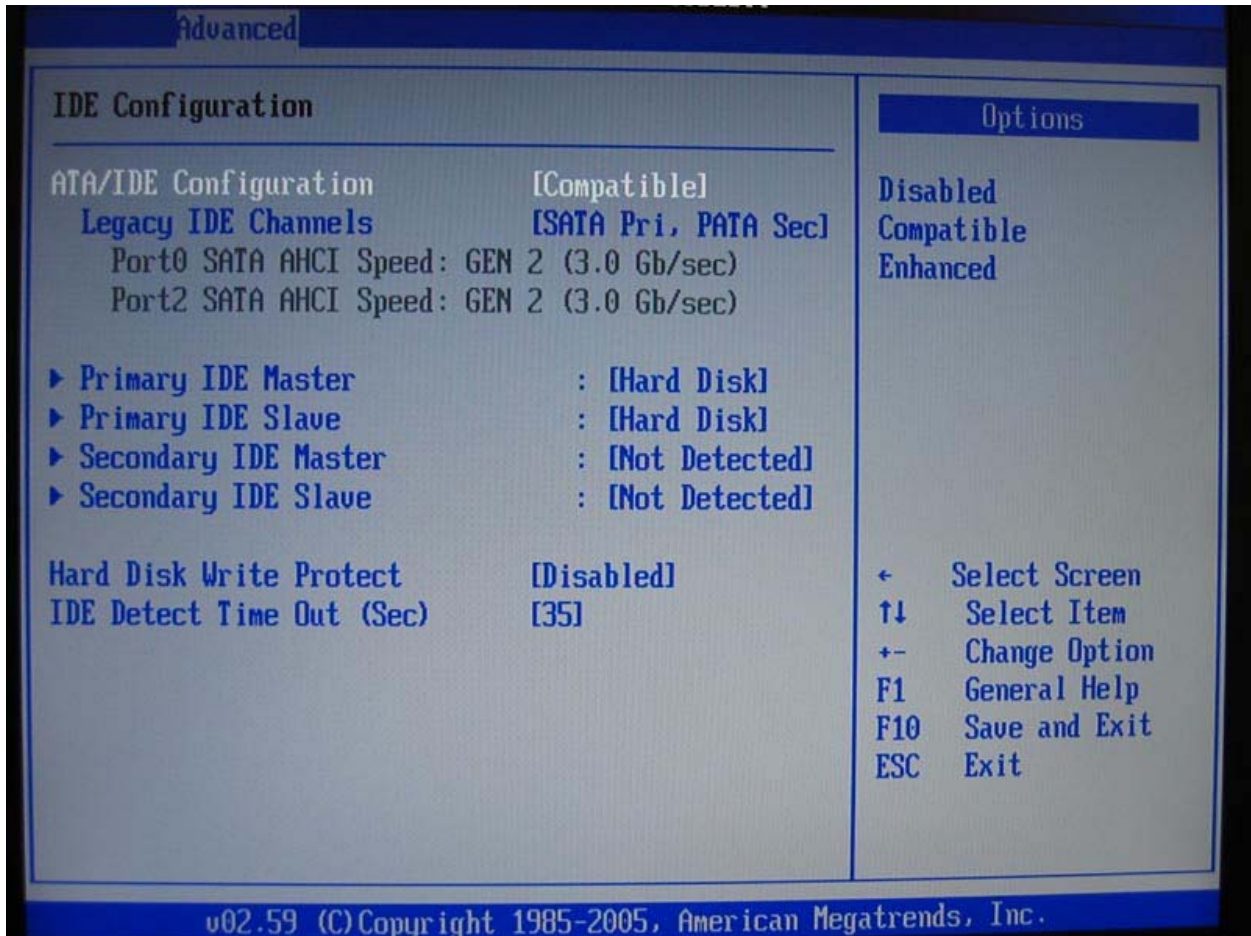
Advanced

IDE Configuration

ATA/IDE Configuration [Compatible]
Legacy IDE Channels [SATA Pri, PATA Sec]
Port0 SATA AHCI Speed: GEN 2 (3.0 Gb/sec)
Port2 SATA AHCI Speed: GEN 2 (3.0 Gb/sec)

▶ Primary IDE Master : [Hard Disk]
▶ Primary IDE Slave : [Hard Disk]
▶ Secondary IDE Master : [Not Detected]
▶ Secondary IDE Slave : [Not Detected]

Hard Disk Write Protect [Disabled]
IDE Detect Time Out (Sec) [35]

Options

Disabled
Compatible
Enhanced

← Select Screen
↑↓ Select Item
+- Change Option
F1 General Help
F10 Save and Exit
ESC Exit

v02.59 (C)Copyright 1985-2005, American Megatrends, Inc.